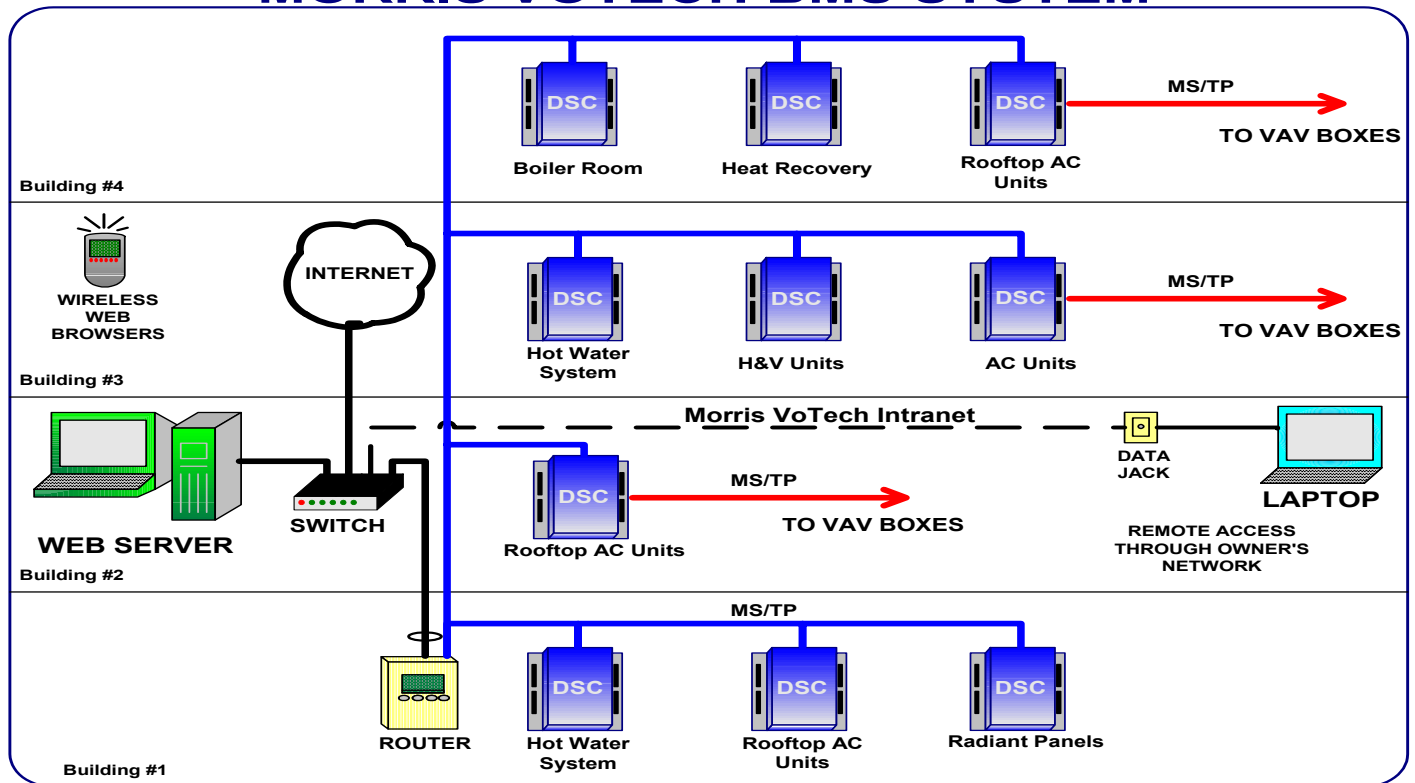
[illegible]

DSC
Boiler Room

DSC
Heat Recovery

DSC
Rooftop AC Units

MS/TP
TO VAV BOXES

Building #4

WIRELESS WEB BROWSERS

INTERNET

DSC
Hot Water System

DSC
H&V Units

DSC
AC Units

MS/TP
TO VAV BOXES

Building #3

Morris VoTech Intranet

DATA JACK

LAPTOP

WEB SERVER

SWITCH

DSC
Rooftop AC Units

MS/TP
TO VAV BOXES

REMOTE ACCESS THROUGH OWNER'S NETWORK

Building #2

MS/TP

ROUTER

DSC
Hot Water System

DSC
Rooftop AC Units

DSC
Radiant Panels

Building #1